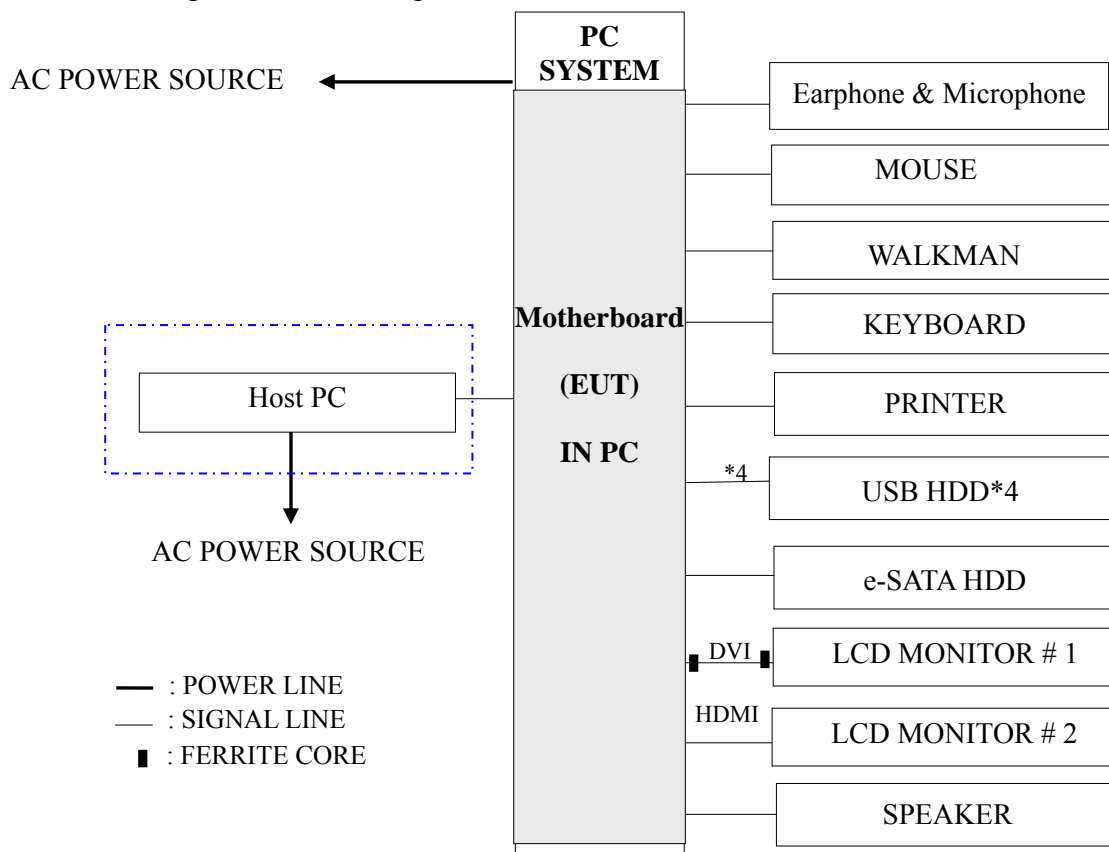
PC SYSTEM

AC POWER SOURCE

Earphone & Microphone

MOUSE

WALKMAN

Motherboard

(EUT)

IN PC

KEYBOARD

Host PC

PRINTER

*4

USB HDD*4

AC POWER SOURCE

e-SATA HDD

DVI

LCD MONITOR # 1

: POWER LINE
: SIGNAL LINE
: FERRITE CORE

HDMI

LCD MONITOR # 2

SPEAKER